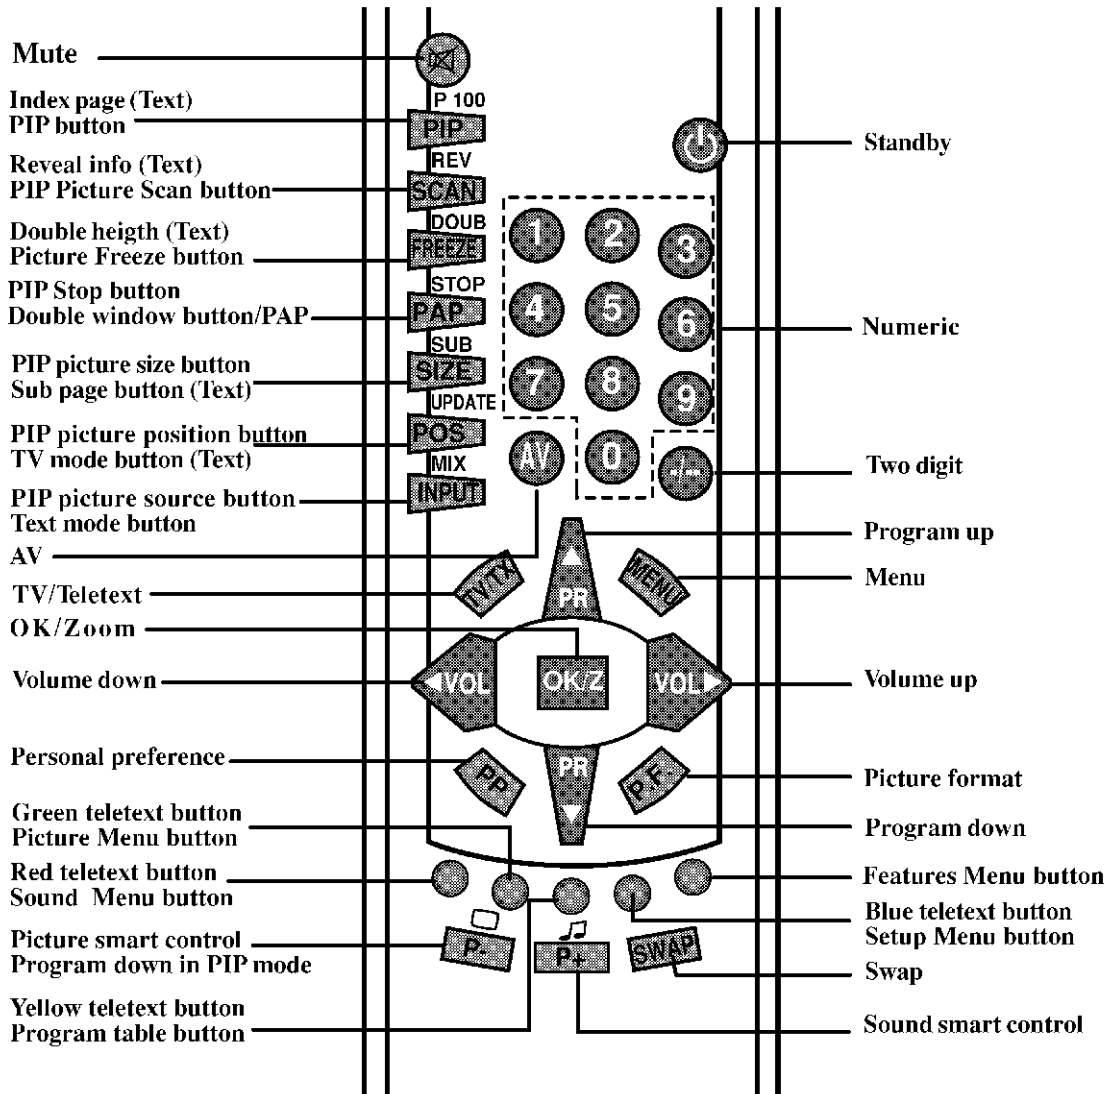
Mute

Index page (Text)
PIP button

P 100

PIP

Standby

Reveal info (Text)
PIP Picture Scan button

REV

SCAN

Double heigth (Text)
Picture Freeze button

DOUB

FREEZE

1 2 3

PIP Stop button
Double window button/PAP

STOP

PAP

4 5 6

Numeric

PIP picture size button
Sub page button (Text)

SUB

SIZE

7 8 9

UPDATE

PIP picture position button
TV mode button (Text)

POS

AV

0

-/--

Two digit

MIX

PIP picture source button
Text mode button

INPUT

AV

Program up

TV/Teletext

TV/TXT

PR

MENU

Menu

OK/Zoom

Volume down

◄VOL

OK/Z

VOL►

Volume up

Personal preference

PP

PR

P.F.

Picture format

Green teletext button
Picture Menu button

Program down

Red teletext button
Sound Menu button

Features Menu button

Blue teletext button
Setup Menu button

Picture smart control
Program down in PIP mode

P-

P+

SWAP

Swap

Yellow teletext button
Program table button

Sound smart control